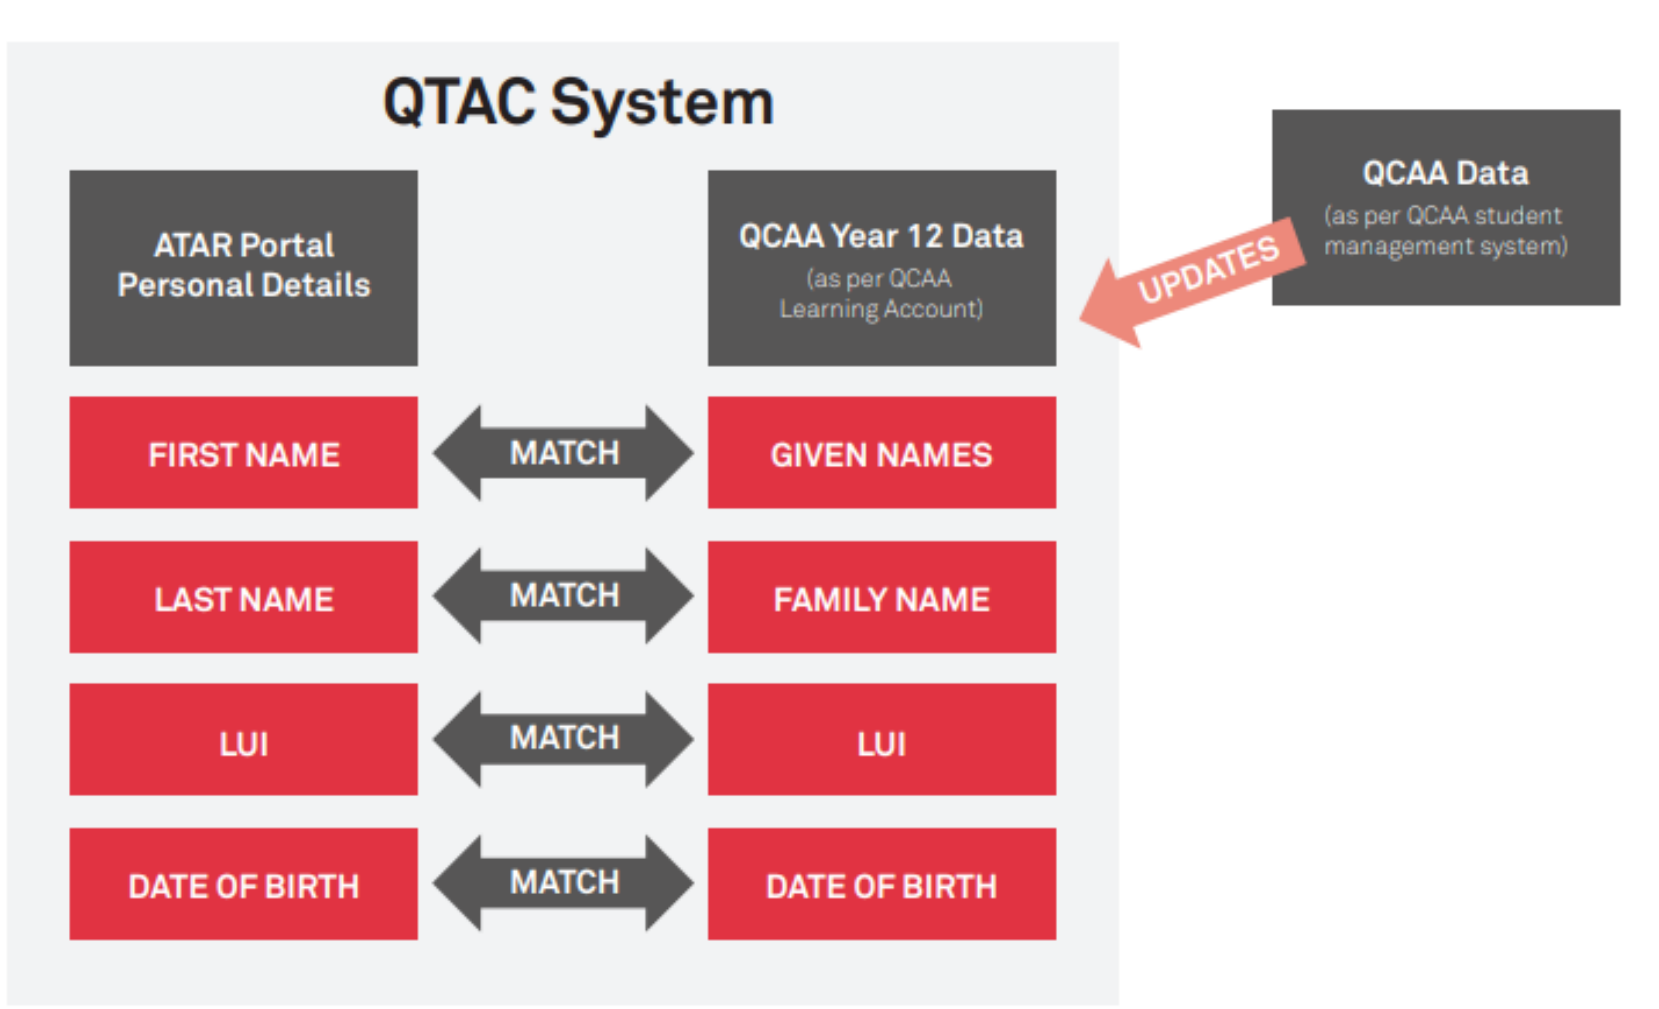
QTAC System

ATAR Portal Personal Details

QCAA Year 12 Data
(as per QCAA Learning Account)

UPDATES

QCAA Data
(as per QCAA student management system)

FIRST NAME
MATCH
GIVEN NAMES

LAST NAME
MATCH
FAMILY NAME

LUI
MATCH
LUI

DATE OF BIRTH
MATCH
DATE OF BIRTH